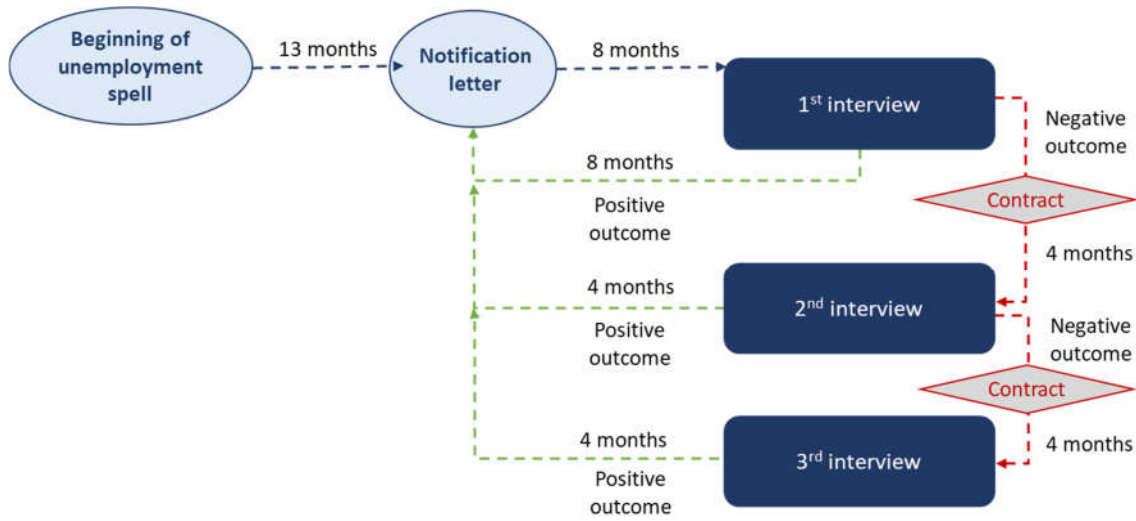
Beginning of unemployment spell

13 months

Notification letter

8 months

1$^{st}$ interview

Negative outcome

8 months

Positive outcome

Contract

4 months

4 months

2$^{nd}$ interview

Positive outcome

Negative outcome

Contract

4 months

3$^{rd}$ interview

4 months

Positive outcome